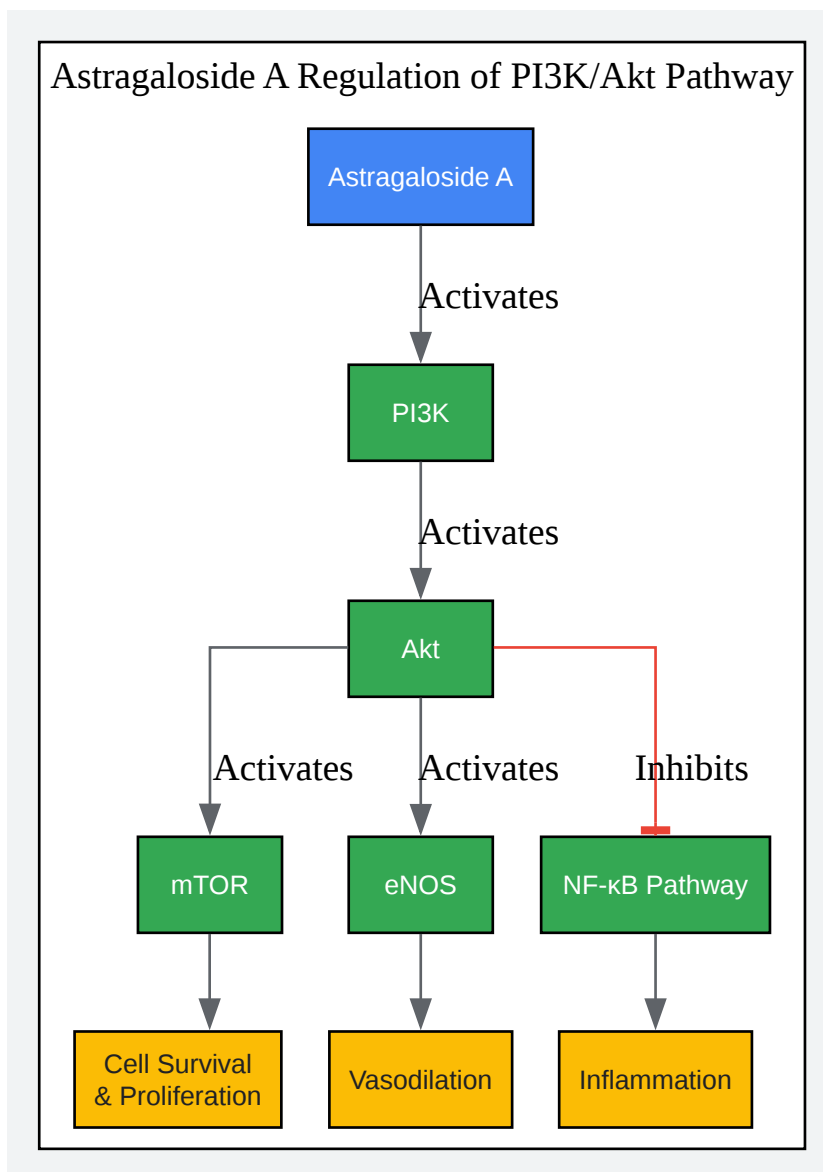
Astragaloside A Regulation of PI3K/Akt Pathway

Astragaloside A

Activates

PI3K

Activates

Akt

Activates

Activates

Inhibits

mTOR

eNOS

NF-κB Pathway

Cell Survival & Proliferation

Vasodilation

Inflammation